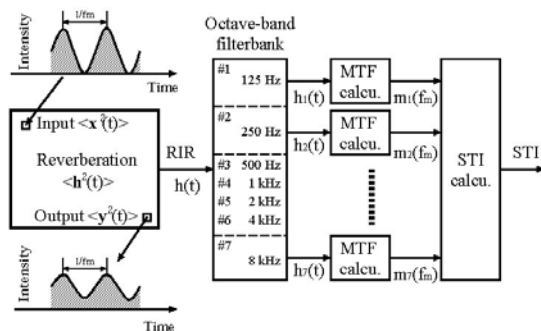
Intensity

1/fm

Time

Input $<x^2(t)>$

Reverberation $<h^2(t)>$

Output $<y^2(t)>$

Intensity

1/fm

Time

RIR h(t)

Octave-band filterbank

#1 125 Hz

#2 250 Hz

#3 500 Hz
#4 1 kHz
#5 2 kHz
#6 4 kHz

#7 8 kHz

$h_1(t)$

$h_2(t)$

$h_7(t)$

MTF calcu.

MTF calcu.

MTF calcu.

$m_1(f_m)$

$m_2(f_m)$

$m_7(f_m)$

STI calcu.

STI